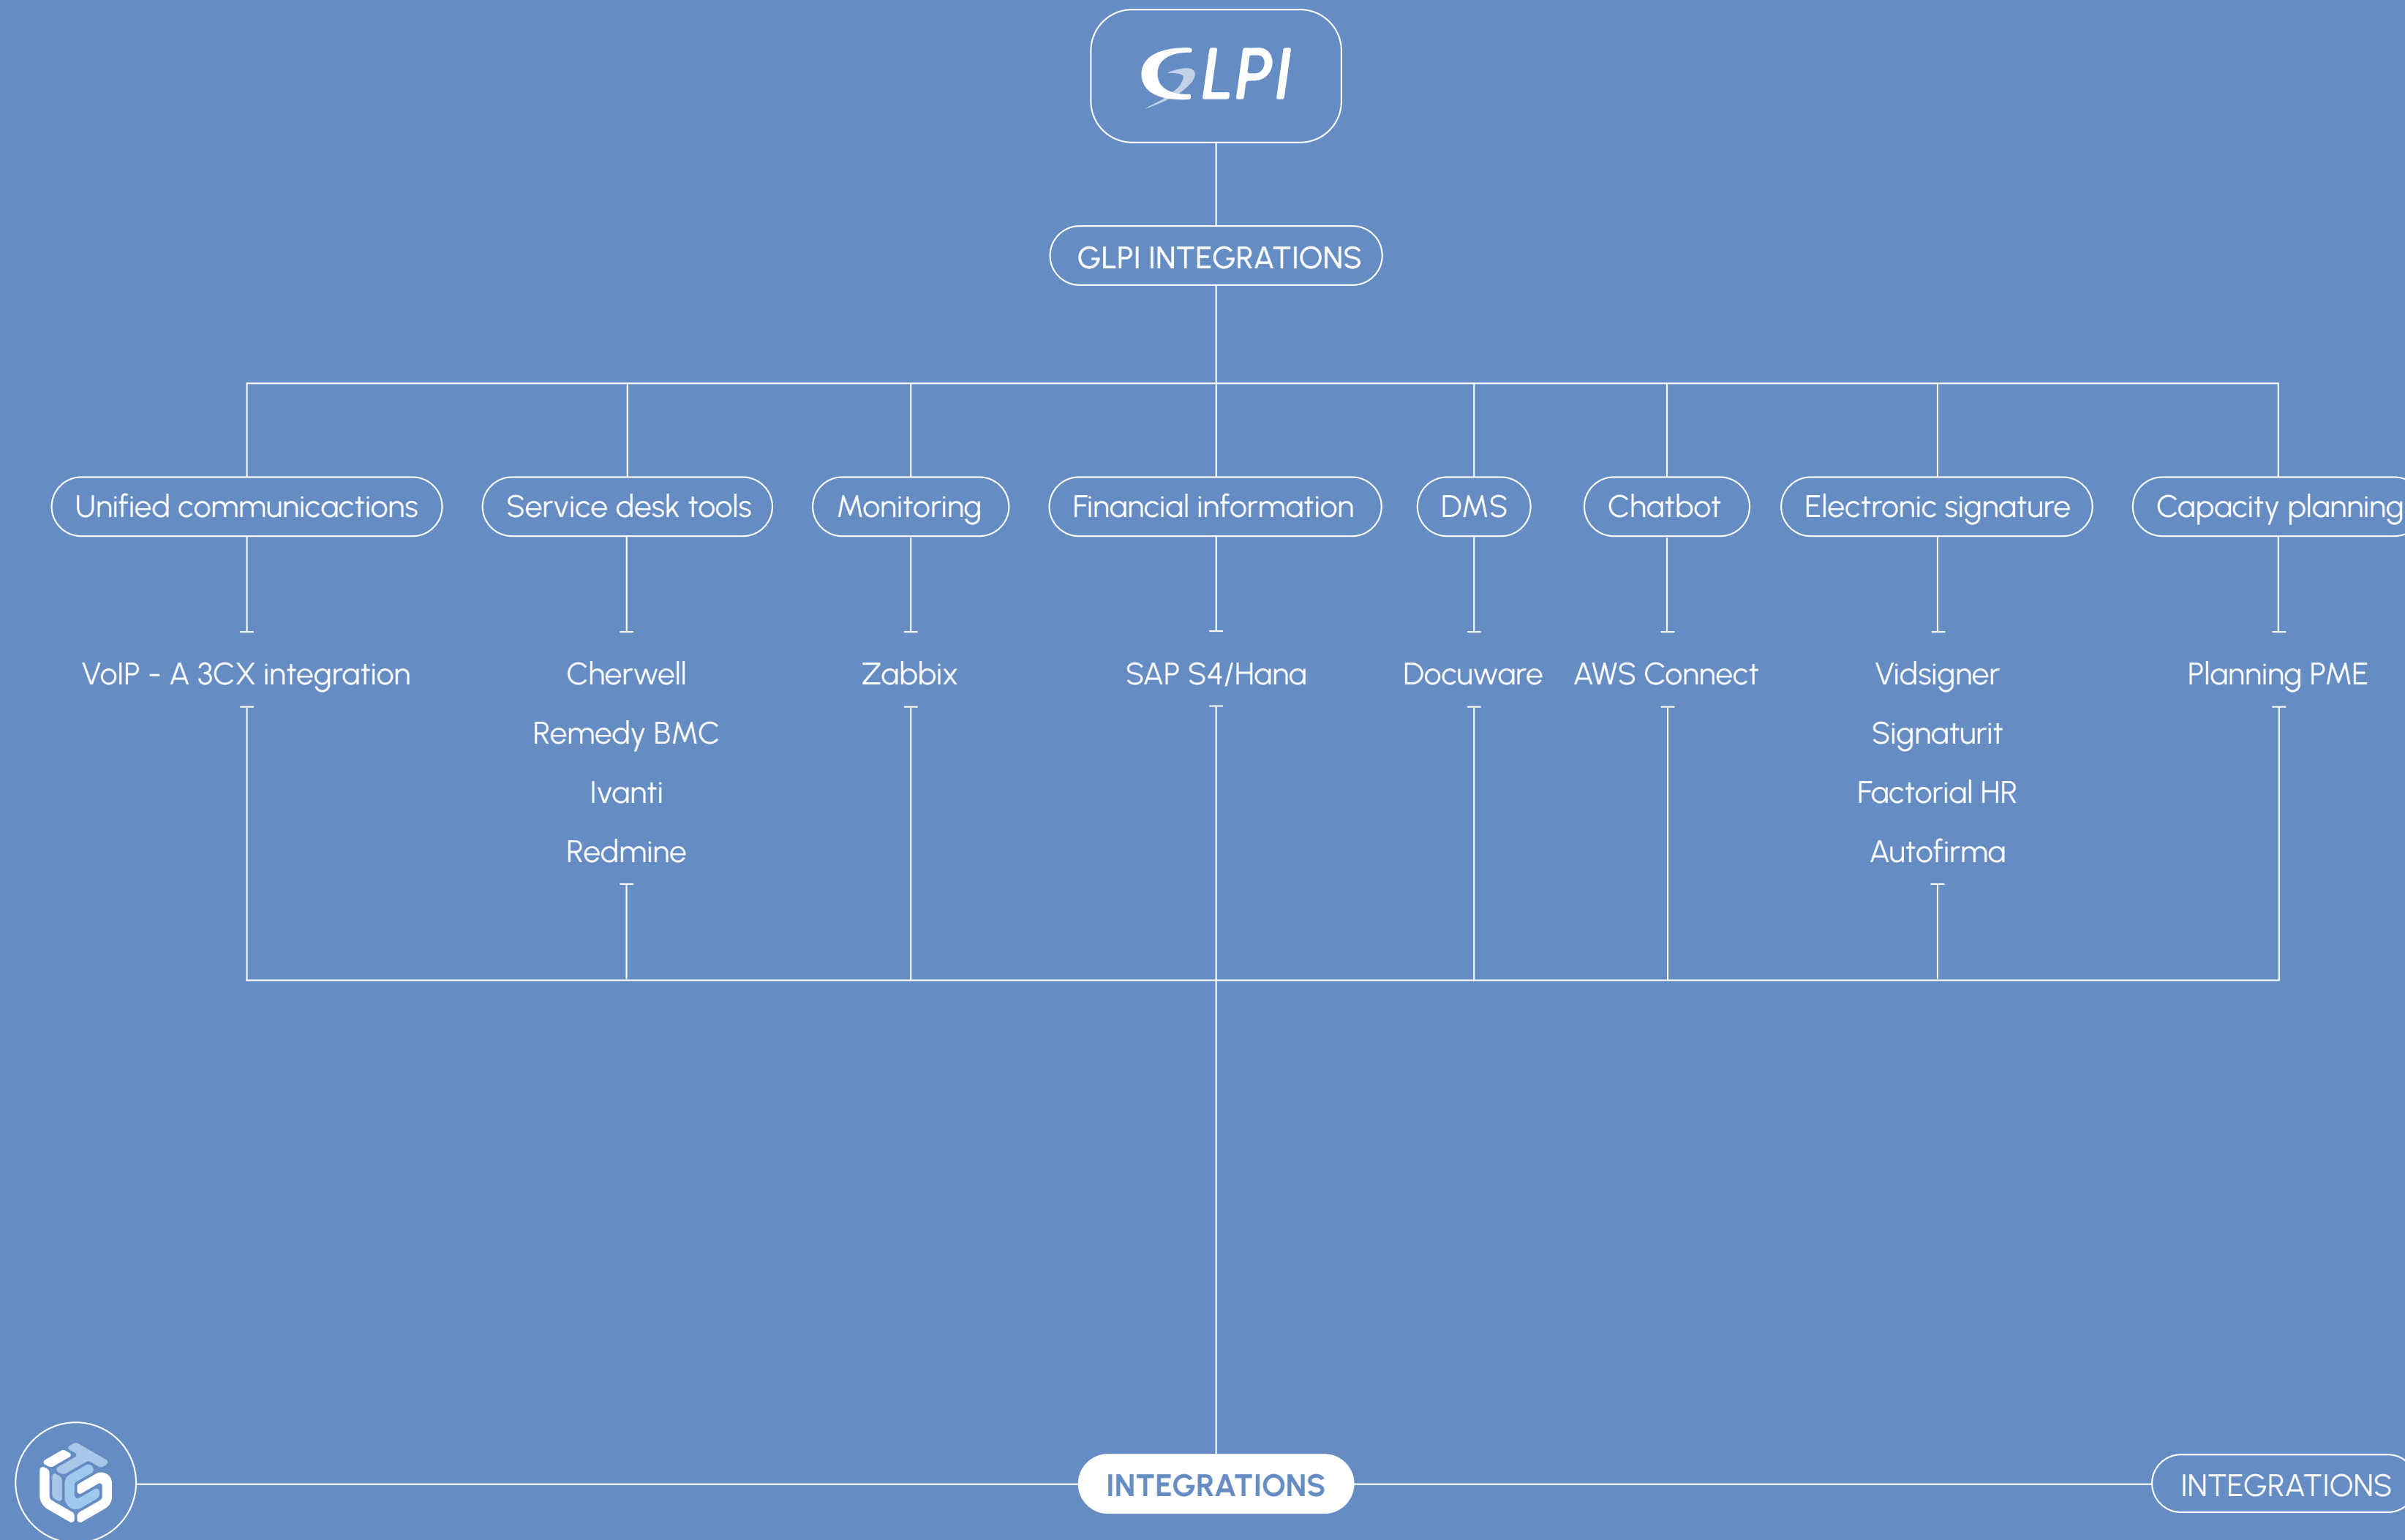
GLPI

GLPI INTEGRATIONS

Unified communicactions

VoIP - A 3CX integration

Service desk tools

Cherwell

Remedy BMC

Ivanti

Redmine

Monitoring

Zabbix

Financial information

SAP S4/Hana

DMS

Docuware

Chatbot

AWS Connect

Electronic signature

Vidsigner

Signaturit

Factorial HR

Autofirma

Capacity planning

Planning PME

INTEGRATIONS

INTEGRATIONS